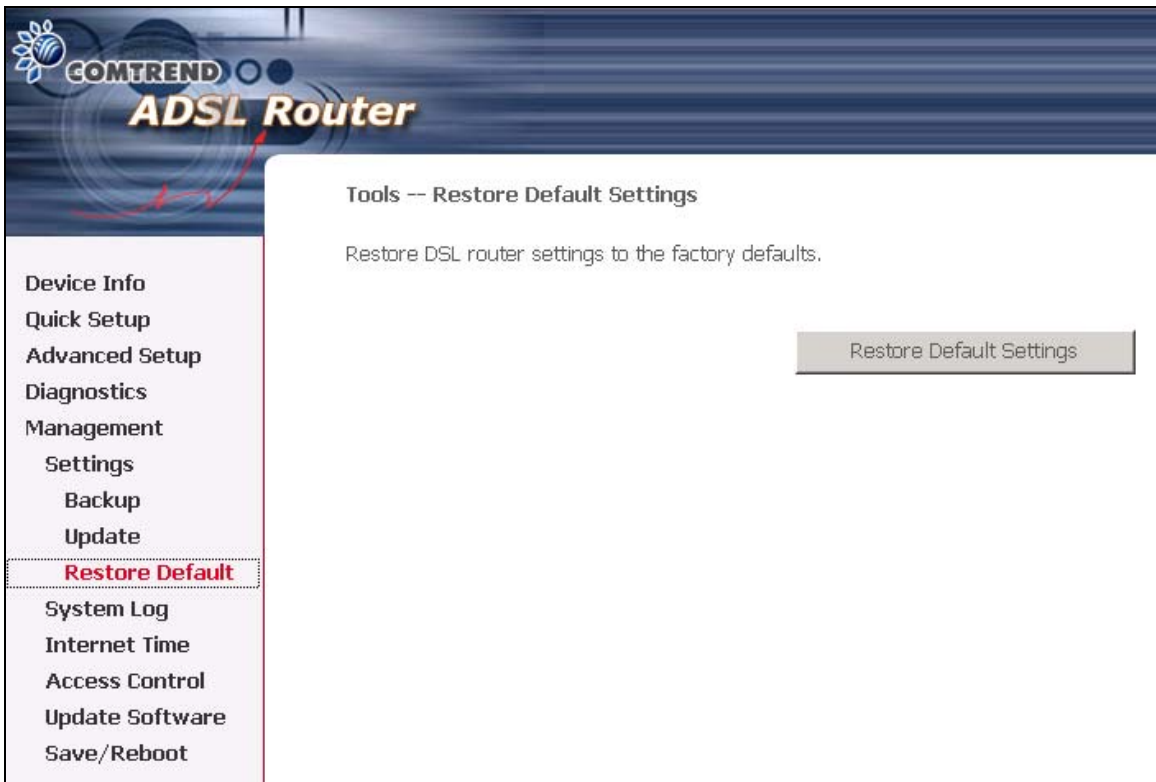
COMTREND
ADSL Router

Device Info
Quick Setup
Advanced Setup
Diagnostics
Management
Settings
Backup
Update
Restore Default
System Log
Internet Time
Access Control
Update Software
Save/Reboot

Tools -- Restore Default Settings

Restore DSL router settings to the factory defaults.

Restore Default Settings